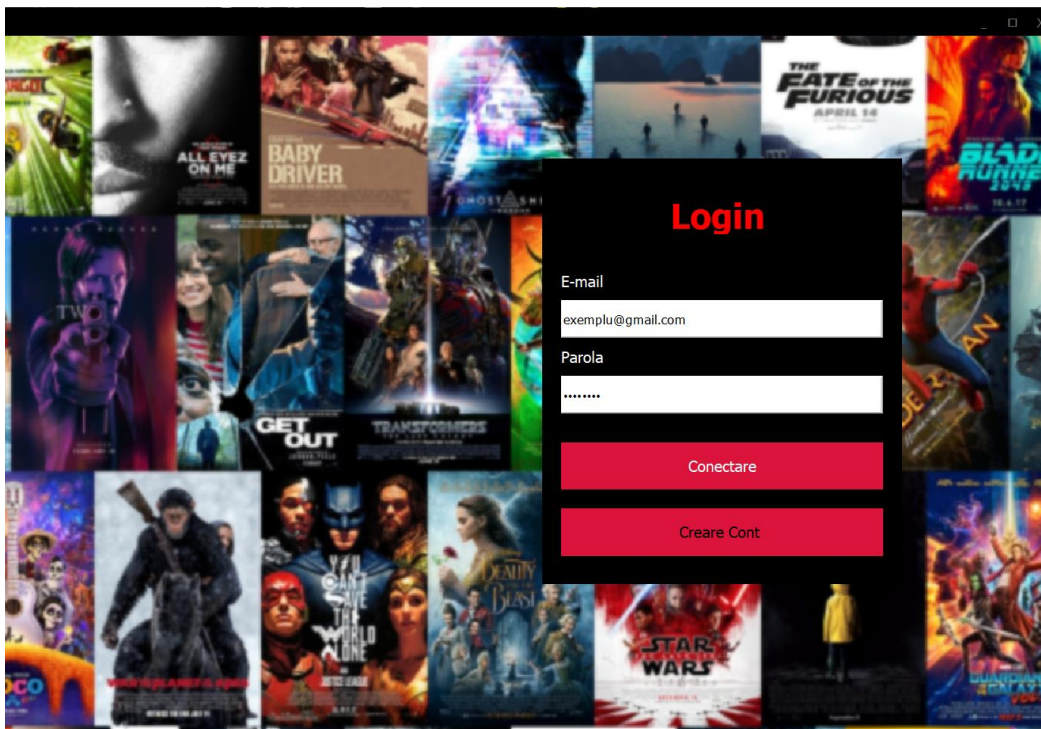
ALL EYEZ ON ME

BABY DRIVER

THE FATE OF THE FURIOUS
APRIL 14

BLADE RUNNER 2049

GHOST IN THE SHELL

Login

E-mail

exemplu@gmail.com

Parola

••••••••

Conectare

Creare Cont

GET OUT

TRANSFORMERS

YOU CAN'T SAVE THE WORLD ALONE

JUSTICE LEAGUE

BEAUTY AND THE BEAST

STAR WARS

COCO